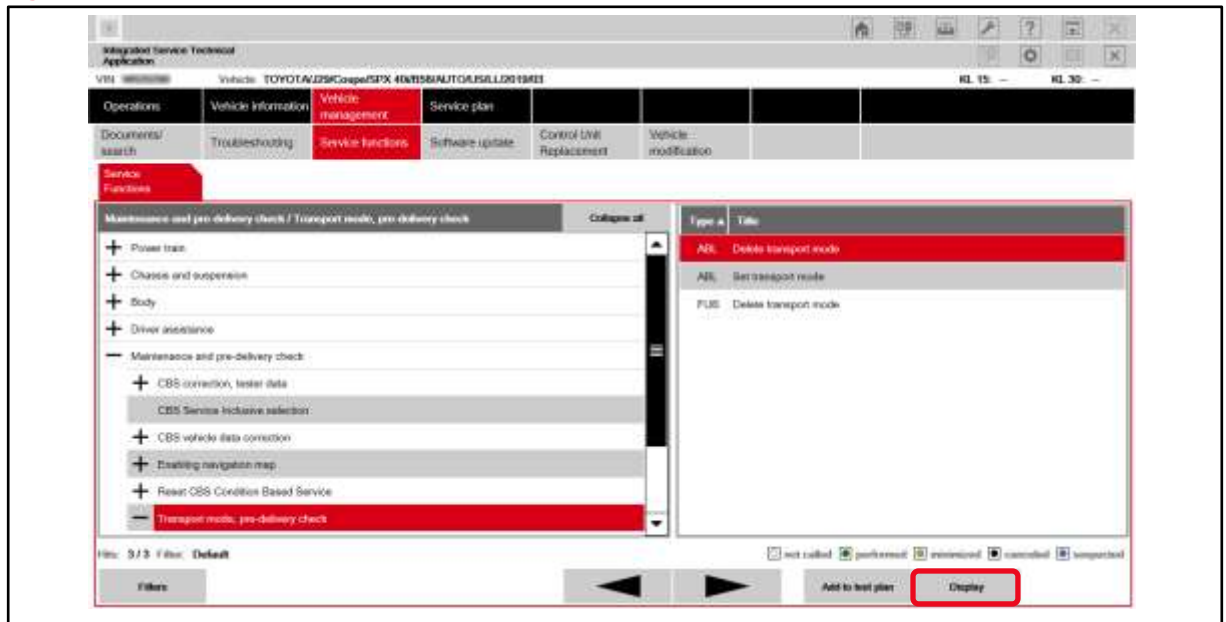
Integrated Service Technical Application

VIN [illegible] Vehicle: TOYOTA/J29/Coupe/SPX 40/B58/AUTO/USA/LL/2019/03

KL 15: -- KL 30: --

Operations | Vehicle information | Vehicle management | Service plan

Documents/ search | Troubleshooting | Service functions | Software update | Control Unit Replacement | Vehicle modification

Service Functions

Maintenance and pre-delivery check / Transport mode, pre-delivery check

Collapse all

+ Power train
+ Chassis and suspension
+ Body
+ Driver assistance
— Maintenance and pre-delivery check
+ CBS correction, tester data
CBS Service Inclusive selection
+ CBS vehicle data correction
+ Enabling navigation map
+ Reset CBS Condition Based Service
— Transport mode, pre-delivery check

| Type ▲ | Title |
|---|---|
| ABL | Delete transport mode |
| ABL | Set transport mode |
| FUB | Delete transport mode |

Hits: 3 / 3 Filter: Default

not called performed minimized cancelled suspected

Filters

Add to test plan

Display